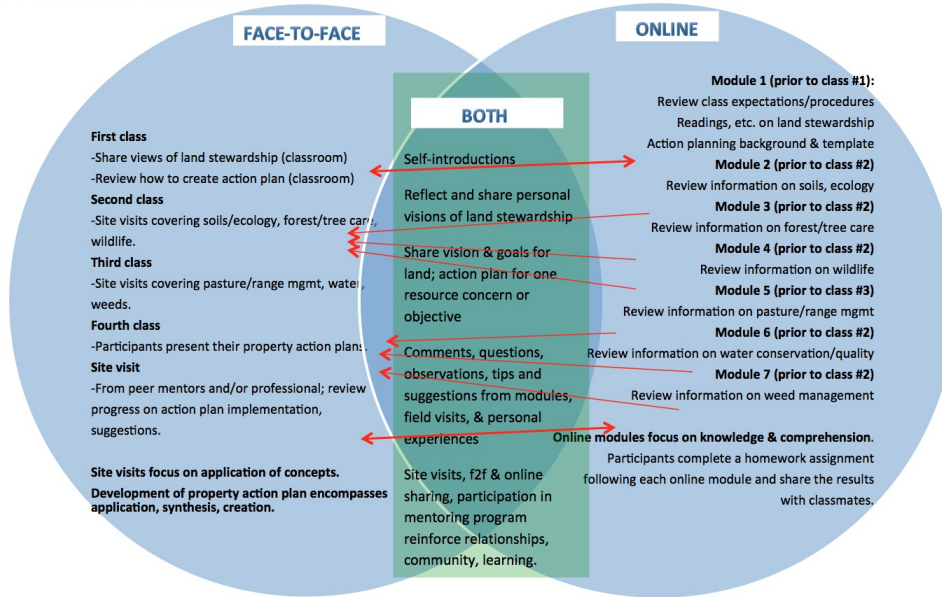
FACE-TO-FACE

ONLINE

BOTH

First class
-Share views of land stewardship (classroom)
-Review how to create action plan (classroom)
Second class
-Site visits covering soils/ecology, forest/tree care, wildlife.
Third class
-Site visits covering pasture/range mgmt, water, weeds.
Fourth class
-Participants present their property action plans.
Site visit
-From peer mentors and/or professional; review progress on action plan implementation, suggestions.

Site visits focus on application of concepts.
Development of property action plan encompasses application, synthesis, creation.

Self-introductions

Reflect and share personal visions of land stewardship

Share vision & goals for land; action plan for one resource concern or objective

Comments, questions, observations, tips and suggestions from modules, field visits, & personal experiences

Site visits, f2f & online sharing, participation in mentoring program reinforce relationships, community, learning.

Module 1 (prior to class #1):
Review class expectations/procedures
Readings, etc. on land stewardship
Action planning background & template
Module 2 (prior to class #2)
Review information on soils, ecology
Module 3 (prior to class #2)
Review information on forest/tree care
Module 4 (prior to class #2)
Review information on wildlife
Module 5 (prior to class #3)
Review information on pasture/range mgmt
Module 6 (prior to class #2)
Review information on water conservation/quality
Module 7 (prior to class #2)
Review information on weed management

Online modules focus on knowledge & comprehension.
Participants complete a homework assignment following each online module and share the results with classmates.